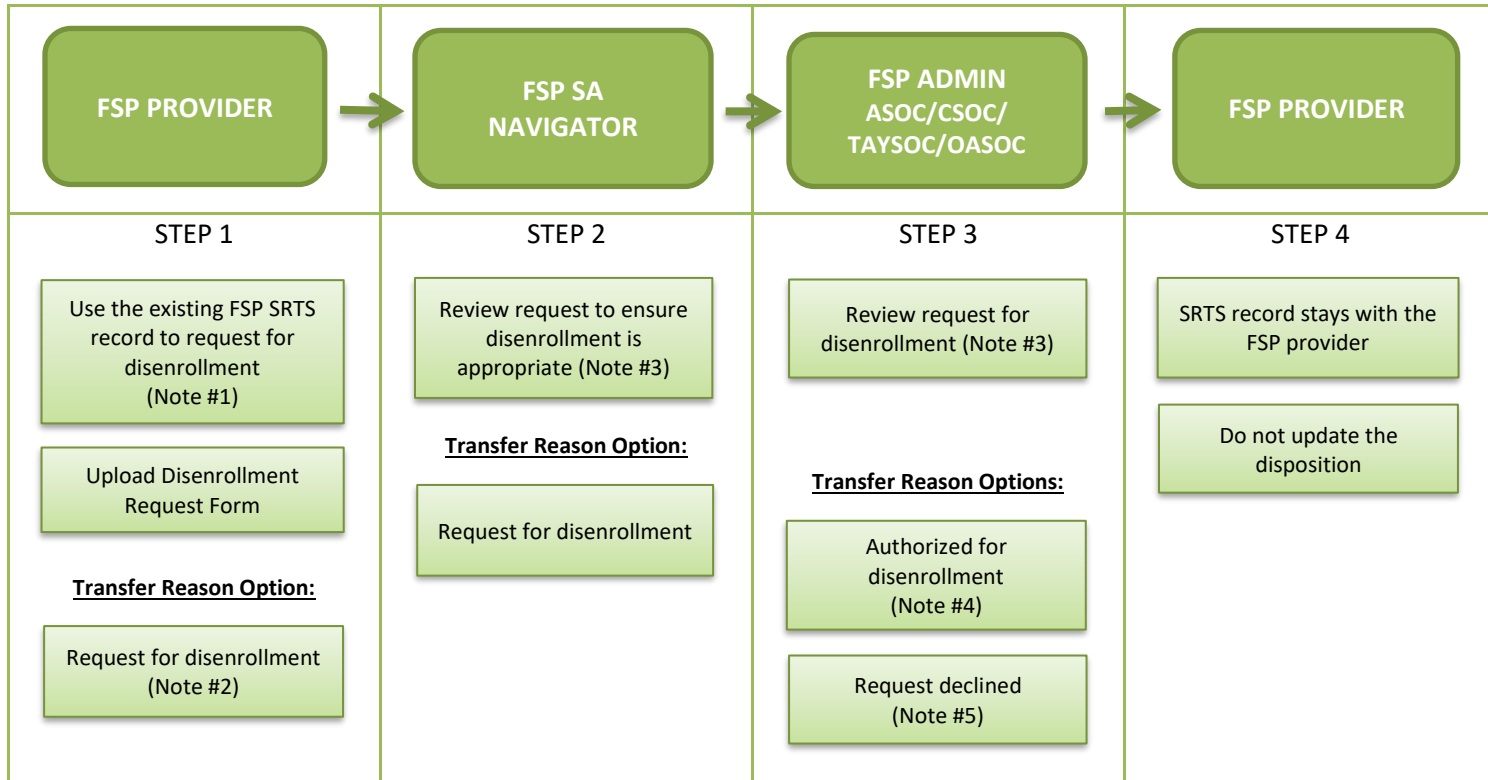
FSP PROVIDER

FSP SA NAVIGATOR

FSP ADMIN ASOC/CSOC/ TAYSOC/OASOC

FSP PROVIDER

STEP 1

Use the existing FSP SRTS record to request for disenrollment (Note #1)

Upload Disenrollment Request Form

Transfer Reason Option:

Request for disenrollment (Note #2)

STEP 2

Review request to ensure disenrollment is appropriate (Note #3)

Transfer Reason Option:

Request for disenrollment

STEP 3

Review request for disenrollment (Note #3)

Transfer Reason Options:

Authorized for disenrollment (Note #4)

Request declined (Note #5)

STEP 4

SRTS record stays with the FSP provider

Do not update the disposition